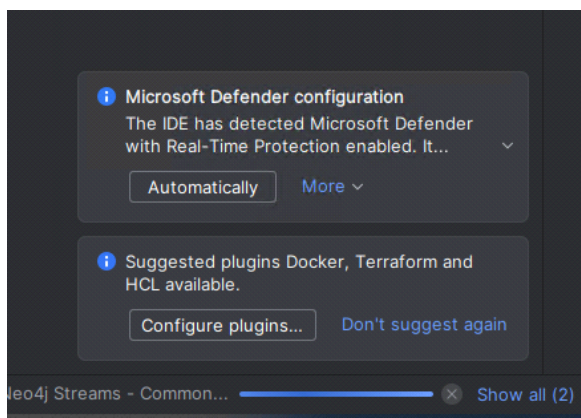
Microsoft Defender configuration

The IDE has detected Microsoft Defender with Real-Time Protection enabled. It...

Automatically More

Suggested plugins Docker, Terraform and HCL available.

Configure plugins... Don't suggest again

Neo4j Streams - Common... Show all (2)